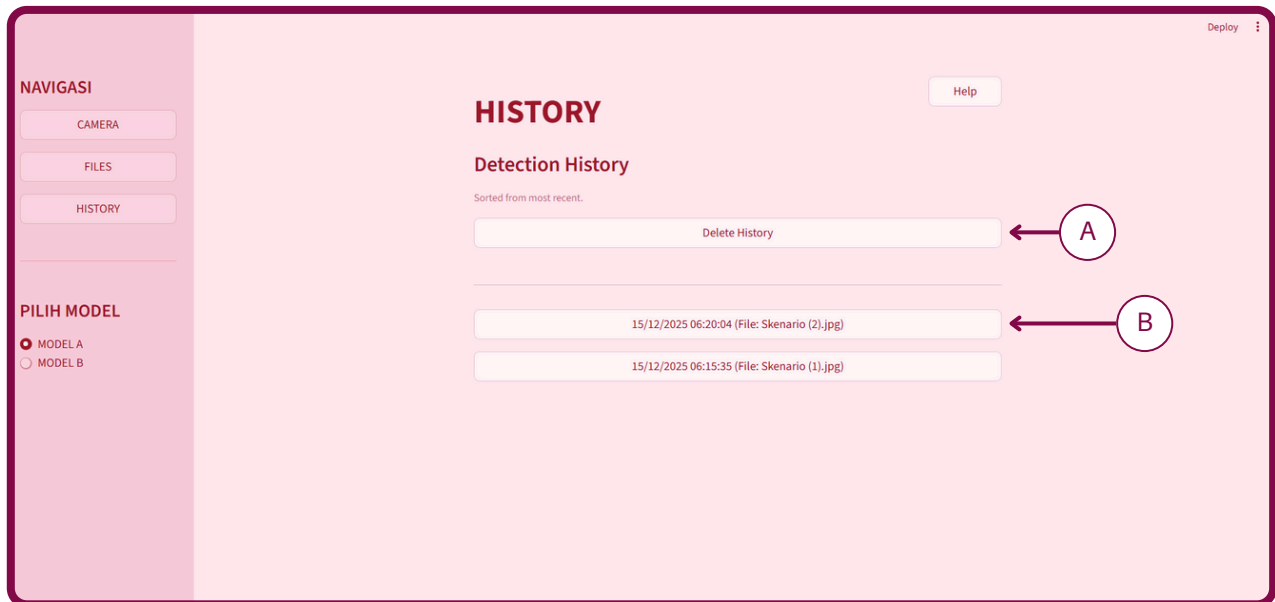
Deploy

NAVIGASI

CAMERA

FILES

HISTORY

PILIH MODEL

MODEL A

MODEL B

HISTORY

Help

Detection History

Sorted from most recent.

Delete History

A

15/12/2025 06:20:04 (File: Skenario (2).jpg)

B

15/12/2025 06:15:35 (File: Skenario (1).jpg)